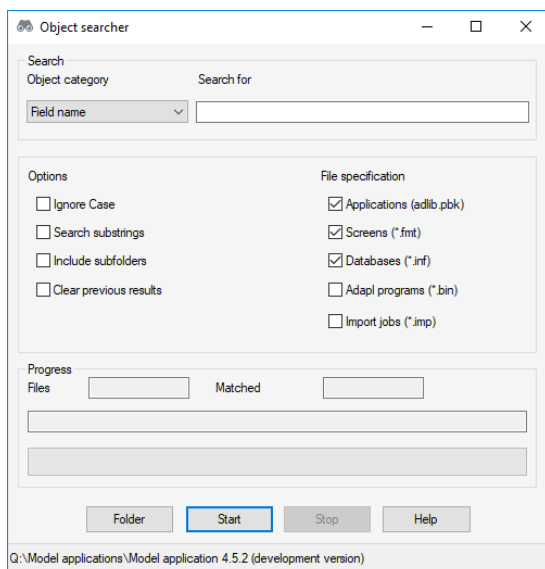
Object searcher

Search
Object category
Search for
Field name

Options
Ignore Case
Search substrings
Include subfolders
Clear previous results

File specification
Applications (adlib.pbk)
Screens (*.fmt)
Databases (*.inf)
Adapl programs (*.bin)
Import jobs (*.imp)

Progress
Files
Matched

Folder
Start
Stop
Help

Q:\Model applications\Model application 4.5.2 (development version)